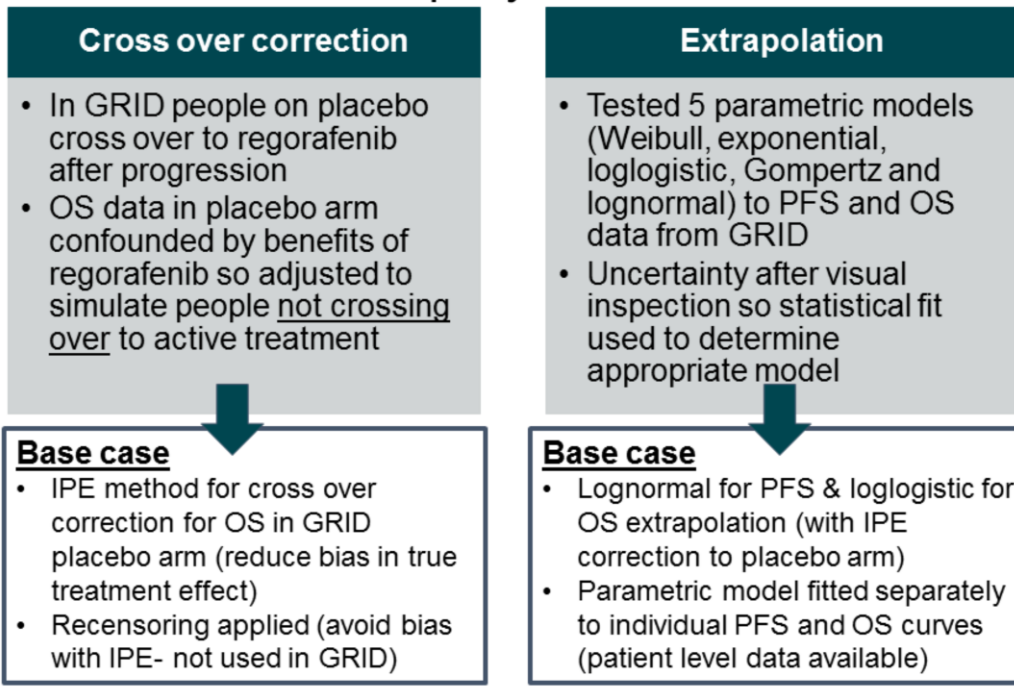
Cross over correction

- In GRID people on placebo cross over to regorafenib after progression
- OS data in placebo arm confounded by benefits of regorafenib so adjusted to simulate people not crossing over to active treatment

Base case
- IPE method for cross over correction for OS in GRID placebo arm (reduce bias in true treatment effect)
- Recensoring applied (avoid bias with IPE- not used in GRID)

Extrapolation

- Tested 5 parametric models (Weibull, exponential, loglogistic, Gompertz and lognormal) to PFS and OS data from GRID
- Uncertainty after visual inspection so statistical fit used to determine appropriate model

Base case
- Lognormal for PFS & loglogistic for OS extrapolation (with IPE correction to placebo arm)
- Parametric model fitted separately to individual PFS and OS curves (patient level data available)